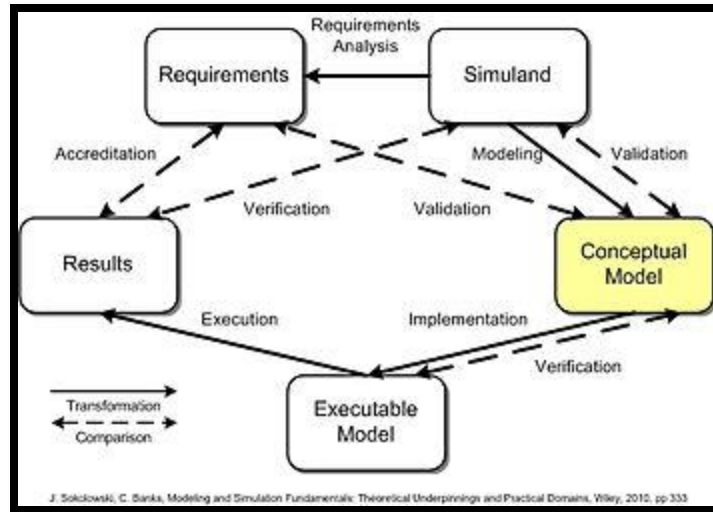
Requirements Analysis

Requirements

Simuland

Accreditation

Modeling

Validation

Verification

Validation

Results

Conceptual Model

Execution

Implementation

Verification

Transformation

Comparison

Executable Model

J. Sokolowski, C. Banks, Modeling and Simulation Fundamentals: Theoretical Underpinnings and Practical Domains, Wiley, 2010, pp 333